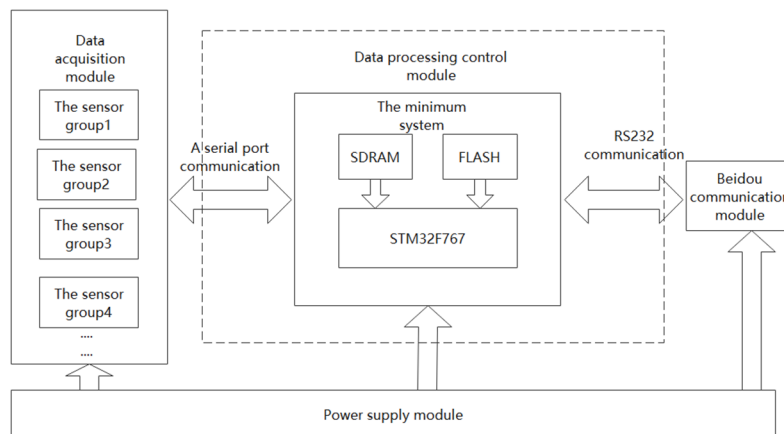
Data acquisition module

The sensor group1

The sensor group2

The sensor group3

The sensor group4

....

....

A serial port communication

Data processing control module

The minimum system

SDRAM

FLASH

STM32F767

RS232 communication

Beidou communication module

Power supply module